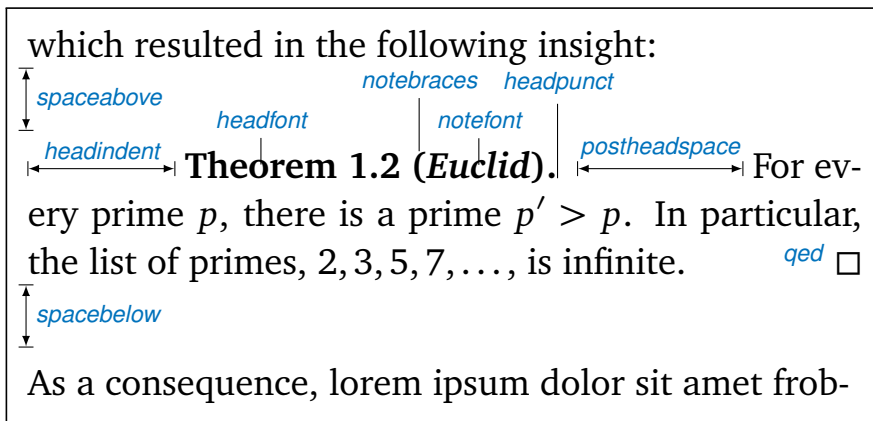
which resulted in the following insight:

spaceabove

notebraces headpunct

headfont notefont

headindent **Theorem 1.2 (*Euclid*).** postheadspace For every prime $p$, there is a prime $p' > p$. In particular, the list of primes, $2, 3, 5, 7, \ldots$, is infinite. qed □

spacebelow

As a consequence, lorem ipsum dolor sit amet frob-